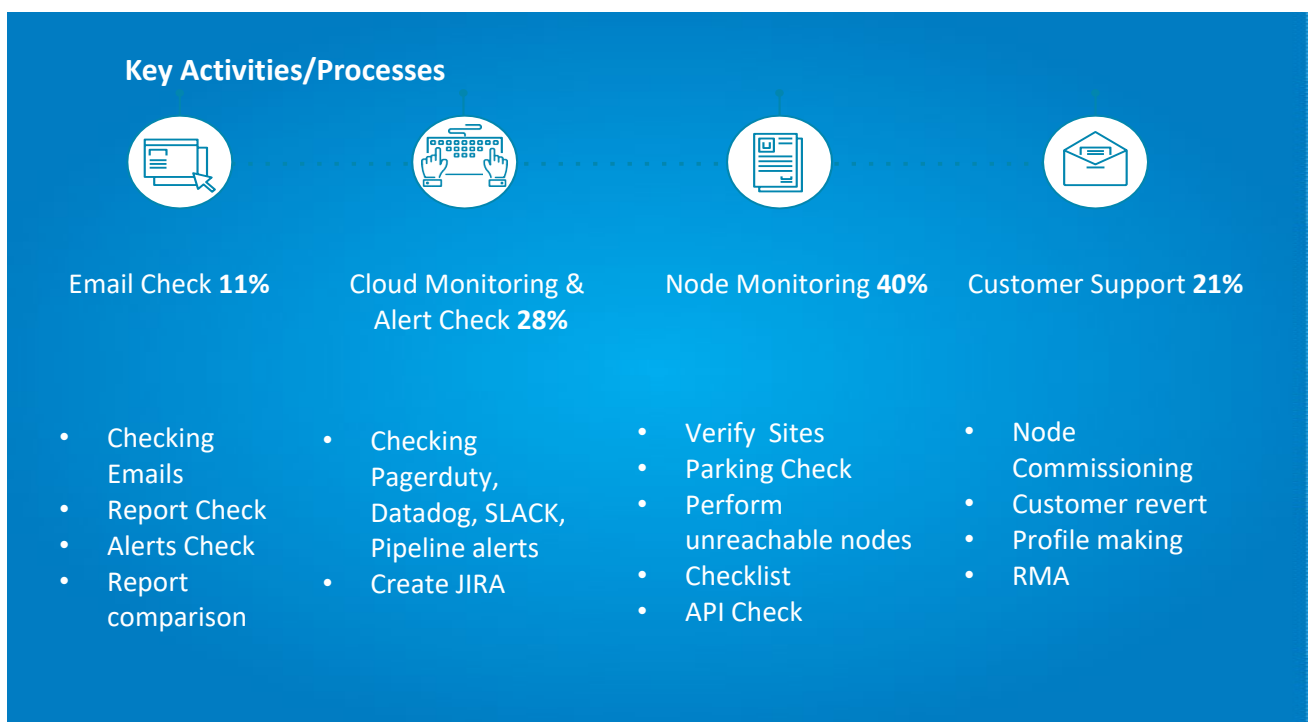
Key Activities/Processes

Email Check **11%**

Cloud Monitoring & Alert Check **28%**

Node Monitoring **40%**

Customer Support **21%**

- Checking Emails
- Report Check
- Alerts Check
- Report comparison

- Checking Pagerduty, Datadog, SLACK, Pipeline alerts
- Create JIRA

- Verify Sites
- Parking Check
- Perform unreachable nodes
- Checklist
- API Check

- Node Commissioning
- Customer revert
- Profile making
- RMA